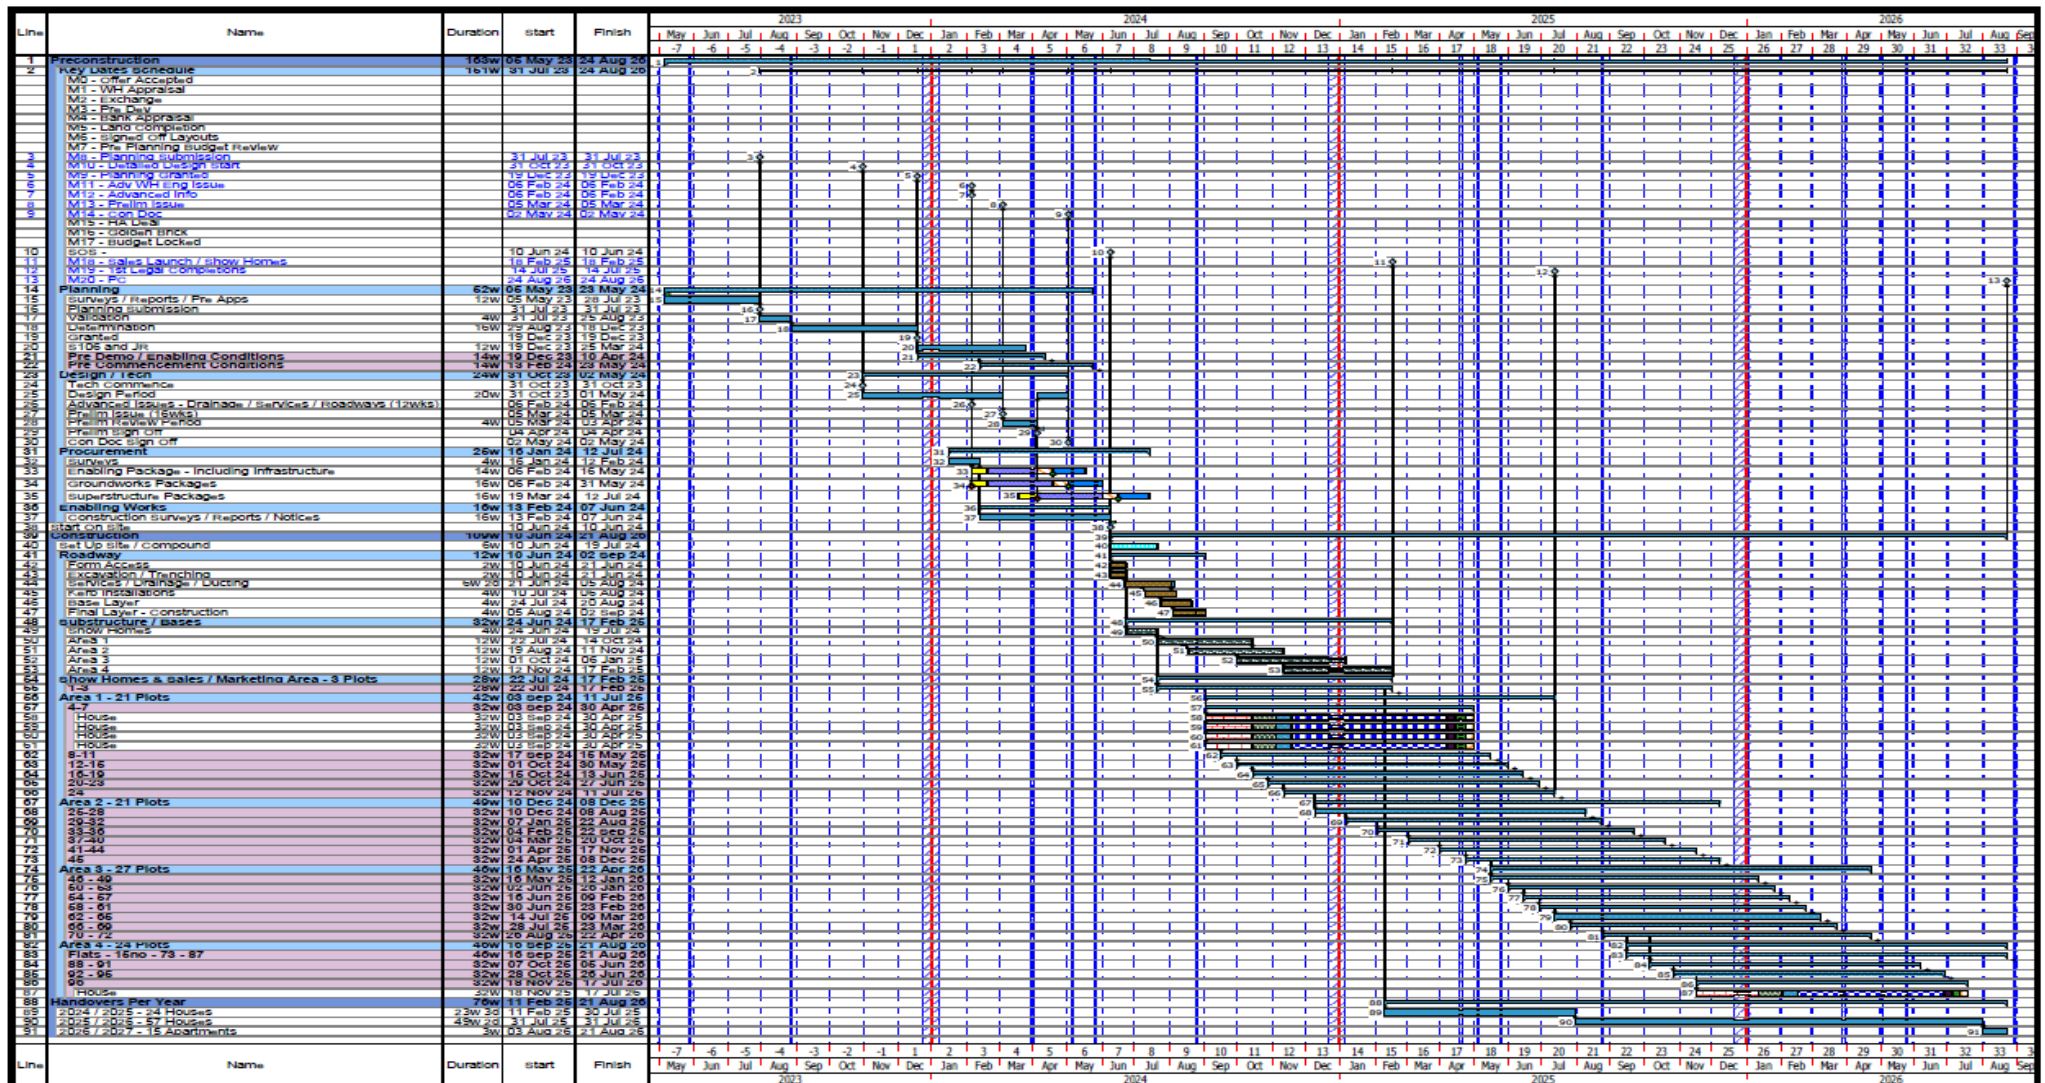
| Line | Name | Duration | Start | Finish |
|---|---|---|---|---|
| 1 | Preconstruction | 168w | 06 May 23 | 24 Aug 26 |
| 2 | Key Dates Schedule | 161w | 31 Jul 23 | 24 Aug 26 |
| | M0 - Offer Accepted | | | |
| | M1 - WH Appraisal | | | |
| | M2 - Exchange | | | |
| | M3 - Pre Dev | | | |
| | M4 - Bank Appraisal | | | |
| | M5 - Land Completion | | | |
| | M6 - Signed off Layouts | | | |
| | M7 - Pre Planning Budget Review | | | |
| 3 | M8 - Planning submission | | 31 Jul 23 | 31 Jul 23 |
| 4 | M10 - Detailed Design Start | | 31 Oct 23 | 31 Oct 23 |
| 5 | M9 - Planning Granted | | 19 Dec 23 | 19 Dec 23 |
| 6 | M11 - Adv WH Eng Issue | | 06 Feb 24 | 06 Feb 24 |
| 7 | M12 - Advanced Info | | 06 Feb 24 | 06 Feb 24 |
| 8 | M13 - Prelim Issue | | 05 Mar 24 | 05 Mar 24 |
| 9 | M14 - Con Doc | | 02 May 24 | 02 May 24 |
| | M15 - HA Deal | | | |
| | M16 - Golden Brick | | | |
| | M17 - Budget Locked | | | |
| 10 | SOS - | | 10 Jun 24 | 10 Jun 24 |
| 11 | M18 - Sales Launch / Show Homes | | 18 Feb 25 | 18 Feb 25 |
| 12 | M19 - 1st Legal Completions | | 14 Jul 25 | 14 Jul 25 |
| 13 | M20 - PC | | 24 Aug 26 | 24 Aug 26 |
| 14 | Planning | 62w | 06 May 23 | 23 May 24 |
| 15 | Surveys / Reports / Pre Apps | 12w | 05 May 23 | 28 Jul 23 |
| 16 | Planning submission | | 31 Jul 23 | 31 Jul 23 |
| 17 | Validation | 4w | 31 Jul 23 | 25 Aug 23 |
| 18 | Determination | 16w | 29 Aug 23 | 18 Dec 23 |
| 19 | Granted | | 19 Dec 23 | 19 Dec 23 |
| 20 | S106 and JR | 12w | 19 Dec 23 | 25 Mar 24 |
| 21 | Pre Demo / Enabling Conditions | 14w | 19 Dec 23 | 10 Apr 24 |
| 22 | Pre Commencement Conditions | 14w | 13 Feb 24 | 23 May 24 |
| 23 | Design / Tech | 24w | 31 Oct 23 | 02 May 24 |
| 24 | Tech Commence | | 31 Oct 23 | 31 Oct 23 |
| 25 | Design Period | 20w | 31 Oct 23 | 01 May 24 |
| 26 | Advanced Issues - Drainage / Services / Roadways (12wks) | | 06 Feb 24 | 06 Feb 24 |
| 27 | Prelim Issue (16wks) | | 05 Mar 24 | 05 Mar 24 |
| 28 | Prelim Review Period | 4w | 05 Mar 24 | 03 Apr 24 |
| 29 | Prelim Sign Off | | 04 Apr 24 | 04 Apr 24 |
| 30 | Con Doc Sign Off | | 02 May 24 | 02 May 24 |
| 31 | Procurement | 26w | 16 Jan 24 | 12 Jul 24 |
| 32 | Surveys | 4w | 16 Jan 24 | 12 Feb 24 |
| 33 | Enabling Package - Including Infrastructure | 14w | 06 Feb 24 | 16 May 24 |
| 34 | Groundworks Packages | 16w | 06 Feb 24 | 31 May 24 |
| 35 | Superstructure Packages | 16w | 19 Mar 24 | 12 Jul 24 |
| 36 | Enabling Works | 16w | 13 Feb 24 | 07 Jun 24 |
| 37 | Construction Surveys / Reports / Notices | 16w | 13 Feb 24 | 07 Jun 24 |
| 38 | Start On Site | | 10 Jun 24 | 10 Jun 24 |
| 39 | Construction | 109w | 10 Jun 24 | 21 Aug 26 |
| 40 | Set Up Site / Compound | 6w | 10 Jun 24 | 19 Jul 24 |
| 41 | Roadway | 12w | 10 Jun 24 | 02 Sep 24 |
| 42 | Form Access | 2w | 10 Jun 24 | 21 Jun 24 |
| 43 | Excavation / Trenching | 2w | 10 Jun 24 | 21 Jun 24 |
| 44 | Services / Drainage / Ducting | 6w 2d | 21 Jun 24 | 05 Aug 24 |
| 45 | Kerb Installations | 4w | 10 Jul 24 | 06 Aug 24 |
| 46 | Base Layer | 4w | 24 Jul 24 | 20 Aug 24 |
| 47 | Final Layer - construction | 4w | 05 Aug 24 | 02 Sep 24 |
| 48 | Substructure / Bases | 32w | 24 Jun 24 | 17 Feb 25 |
| 49 | Show Homes | 4w | 24 Jun 24 | 19 Jul 24 |
| 50 | Area 1 | 12w | 22 Jul 24 | 14 Oct 24 |
| 51 | Area 2 | 12w | 19 Aug 24 | 11 Nov 24 |
| 52 | Area 3 | 12w | 01 Oct 24 | 06 Jan 25 |
| 53 | Area 4 | 12w | 12 Nov 24 | 17 Feb 25 |
| 54 | Show Homes & Sales / Marketing Area - 3 Plots | 28w | 22 Jul 24 | 17 Feb 25 |
| 55 | 1-3 | 28w | 22 Jul 24 | 17 Feb 25 |
| 56 | Area 1 - 21 Plots | 42w | 03 Sep 24 | 11 Jul 25 |
| 57 | 4-7 | 32w | 03 Sep 24 | 30 Apr 25 |
| 58 | House | 32w | 03 Sep 24 | 30 Apr 25 |
| 59 | House | 32w | 03 Sep 24 | 30 Apr 25 |
| 60 | House | 32w | 03 Sep 24 | 30 Apr 25 |
| 61 | House | 32w | 03 Sep 24 | 30 Apr 25 |
| 62 | 8-11 | 32w | 17 Sep 24 | 16 May 25 |
| 63 | 12-16 | 32w | 01 Oct 24 | 30 May 25 |
| 64 | 16-19 | 32w | 15 Oct 24 | 13 Jun 25 |
| 65 | 20-23 | 32w | 29 Oct 24 | 27 Jun 25 |
| 66 | 24 | 32w | 12 Nov 24 | 11 Jul 25 |
| 67 | Area 2 - 21 Plots | 49w | 10 Dec 24 | 08 Dec 25 |
| 68 | 25-28 | 32w | 10 Dec 24 | 08 Aug 25 |
| 69 | 29-32 | 32w | 07 Jan 25 | 22 Aug 25 |
| 70 | 33-36 | 32w | 04 Feb 25 | 22 Sep 25 |
| 71 | 37-40 | 32w | 04 Mar 25 | 20 Oct 25 |
| 72 | 41-44 | 32w | 01 Apr 25 | 17 Nov 25 |
| 73 | 45 | 32w | 24 Apr 25 | 08 Dec 25 |
| 74 | Area 3 - 27 Plots | 46w | 16 May 25 | 22 Apr 26 |
| 75 | 46 - 49 | 32w | 16 May 25 | 12 Jan 26 |
| 76 | 50 - 53 | 32w | 02 Jun 25 | 26 Jan 26 |
| 77 | 54 - 57 | 32w | 16 Jun 25 | 09 Feb 26 |
| 78 | 58 - 61 | 32w | 30 Jun 25 | 23 Feb 26 |
| 79 | 62 - 65 | 32w | 14 Jul 25 | 09 Mar 26 |
| 80 | 66 - 69 | 32w | 28 Jul 25 | 23 Mar 26 |
| 81 | 70 - 72 | 32w | 20 Aug 25 | 22 Apr 26 |
| 82 | Area 4 - 24 Plots | 46w | 16 Sep 25 | 21 Aug 26 |
| 83 | Flats - 16no - 73 - 87 | 46w | 16 Sep 25 | 21 Aug 26 |
| 84 | 88 - 91 | 32w | 07 Oct 25 | 05 Jun 26 |
| 85 | 92 - 95 | 32w | 28 Oct 25 | 26 Jun 26 |
| 86 | 96 | 32w | 18 Nov 25 | 17 Jul 26 |
| 87 | House | 32w | 18 Nov 25 | 17 Jul 26 |
| 88 | Handovers Per Year | 76w | 11 Feb 25 | 21 Aug 26 |
| 89 | 2024 / 2025 - 24 Houses | 23w 3d | 11 Feb 25 | 30 Jul 25 |
| 90 | 2025 / 2026 - 57 Houses | 49w 2d | 31 Jul 25 | 31 Jul 26 |
| 91 | 2026 / 2027 - 15 Apartments | 3w | 03 Aug 26 | 21 Aug 26 |
| Line | Name | Duration | Start | Finish |

2023 2024 2025 2026
May Jun Jul Aug Sep Oct Nov Dec Jan Feb Mar Apr May Jun Jul Aug Sep Oct Nov Dec Jan Feb Mar Apr May Jun Jul Aug Sep Oct Nov Dec Jan Feb Mar Apr May Jun Jul Aug Sep
-7 -6 -5 -4 -3 -2 -1 1 2 3 4 5 6 7 8 9 10 11 12 13 14 15 16 17 18 19 20 21 22 23 24 25 26 27 28 29 30 31 32 33 3